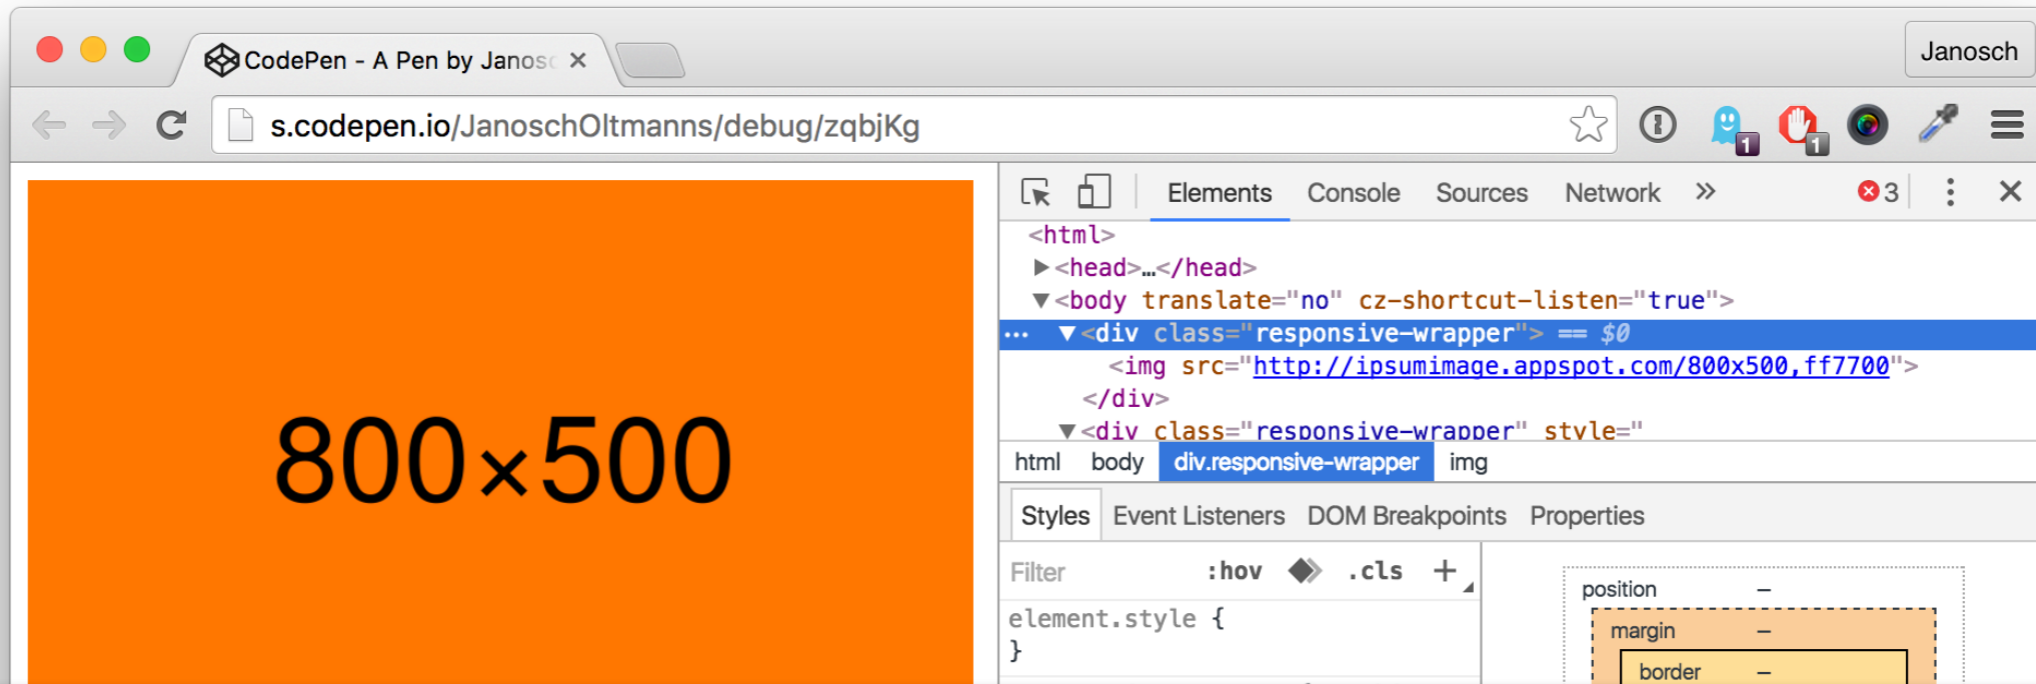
CodePen - A Pen by Janosc ×

Janosch

s.codepen.io/JanoschOltmanns/debug/zqbjKg

1 1

800×500

Elements Console Sources Network »

3

<html>
▶<head>…</head>
▼<body translate="no" cz-shortcut-listen="true">
… ▼<div class="responsive-wrapper"> == $0
<img src="http://ipsumimage.appspot.com/800x500,ff7700">
</div>
▼<div class="responsive-wrapper" style="

html body div.responsive-wrapper img

Styles Event Listeners DOM Breakpoints Properties

Filter :hov .cls +

element.style {
}

position –
margin –
border –